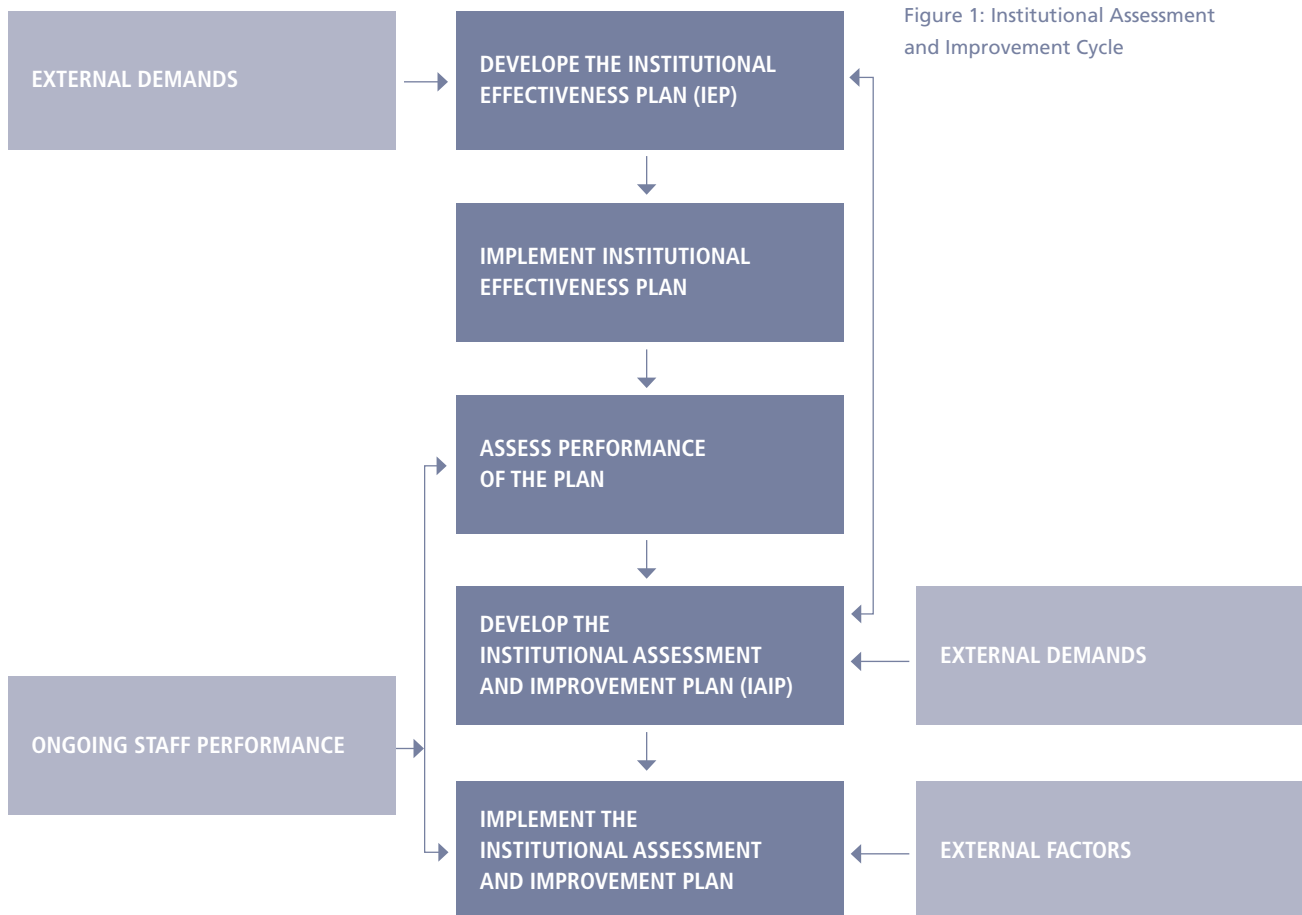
EXTERNAL DEMANDS

DEVELOPE THE INSTITUTIONAL EFFECTIVENESS PLAN (IEP)

Figure 1: Institutional Assessment and Improvement Cycle

IMPLEMENT INSTITUTIONAL EFFECTIVENESS PLAN

ASSESS PERFORMANCE OF THE PLAN

DEVELOP THE INSTITUTIONAL ASSESSMENT AND IMPROVEMENT PLAN (IAIP)

EXTERNAL DEMANDS

ONGOING STAFF PERFORMANCE

IMPLEMENT THE INSTITUTIONAL ASSESSMENT AND IMPROVEMENT PLAN

EXTERNAL FACTORS